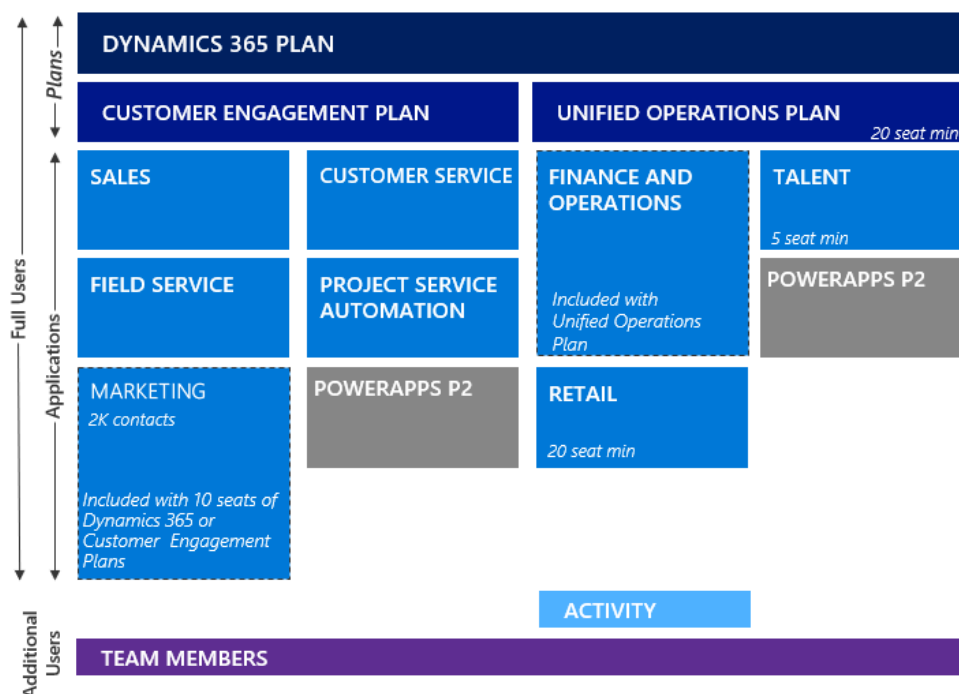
Full Users

Plans

Applications

DYNAMICS 365 PLAN

CUSTOMER ENGAGEMENT PLAN

UNIFIED OPERATIONS PLAN
20 seat min

SALES

CUSTOMER SERVICE

FINANCE AND OPERATIONS

Included with Unified Operations Plan

TALENT
5 seat min

FIELD SERVICE

PROJECT SERVICE AUTOMATION

POWERAPPS P2

MARKETING
2K contacts

Included with 10 seats of Dynamics 365 or Customer Engagement Plans

POWERAPPS P2

RETAIL
20 seat min

ACTIVITY

Additional Users

TEAM MEMBERS